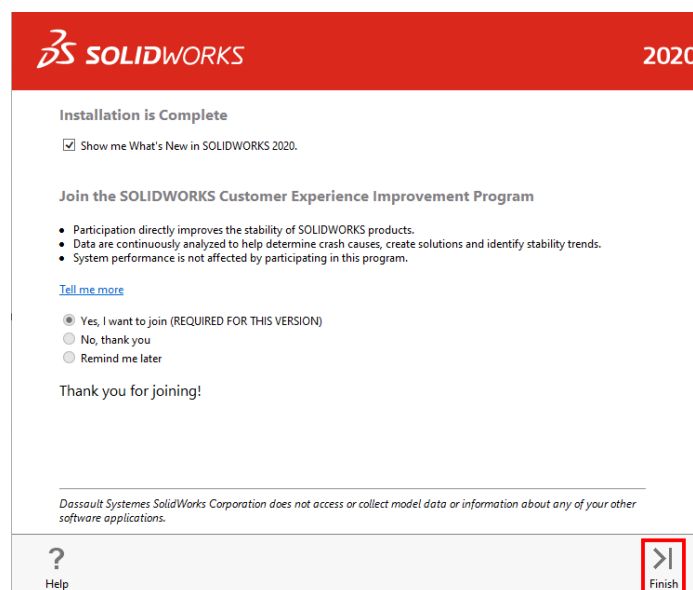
SOLIDWORKS

2020

Installation is Complete

Show me What's New in SOLIDWORKS 2020.

Join the SOLIDWORKS Customer Experience Improvement Program

- Participation directly improves the stability of SOLIDWORKS products.
- Data are continuously analyzed to help determine crash causes, create solutions and identify stability trends.
- System performance is not affected by participating in this program.

Tell me more

Yes, I want to join (REQUIRED FOR THIS VERSION)
No, thank you
Remind me later

Thank you for joining!

Dassault Systemes SolidWorks Corporation does not access or collect model data or information about any of your other software applications.

?
Help

Finish